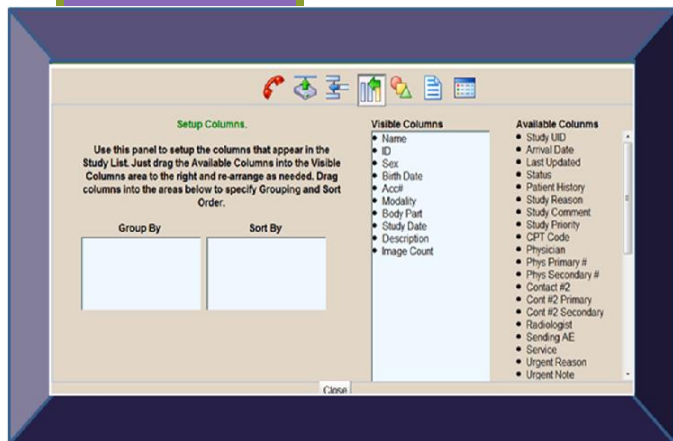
Setup Columns.

Use this panel to setup the columns that appear in the Study List. Just drag the Available Columns into the Visible Columns area to the right and re-arrange as needed. Drag columns into the areas below to specify Grouping and Sort Order.

Group By

Sort By

Visible Columns
- Name
- ID
- Sex
- Birth Date
- Acc#
- Modality
- Body Part
- Study Date
- Description
- Image Count

Available Columns
- Study UID
- Arrival Date
- Last Updated
- Status
- Patient History
- Study Reason
- Study Comment
- Study Priority
- CPT Code
- Physician
- Phys Primary #
- Phys Secondary #
- Contact #2
- Cont #2 Primary
- Cont #2 Secondary
- Radiologist
- Sending AE
- Service
- Urgent Reason
- Urgent Note

Close